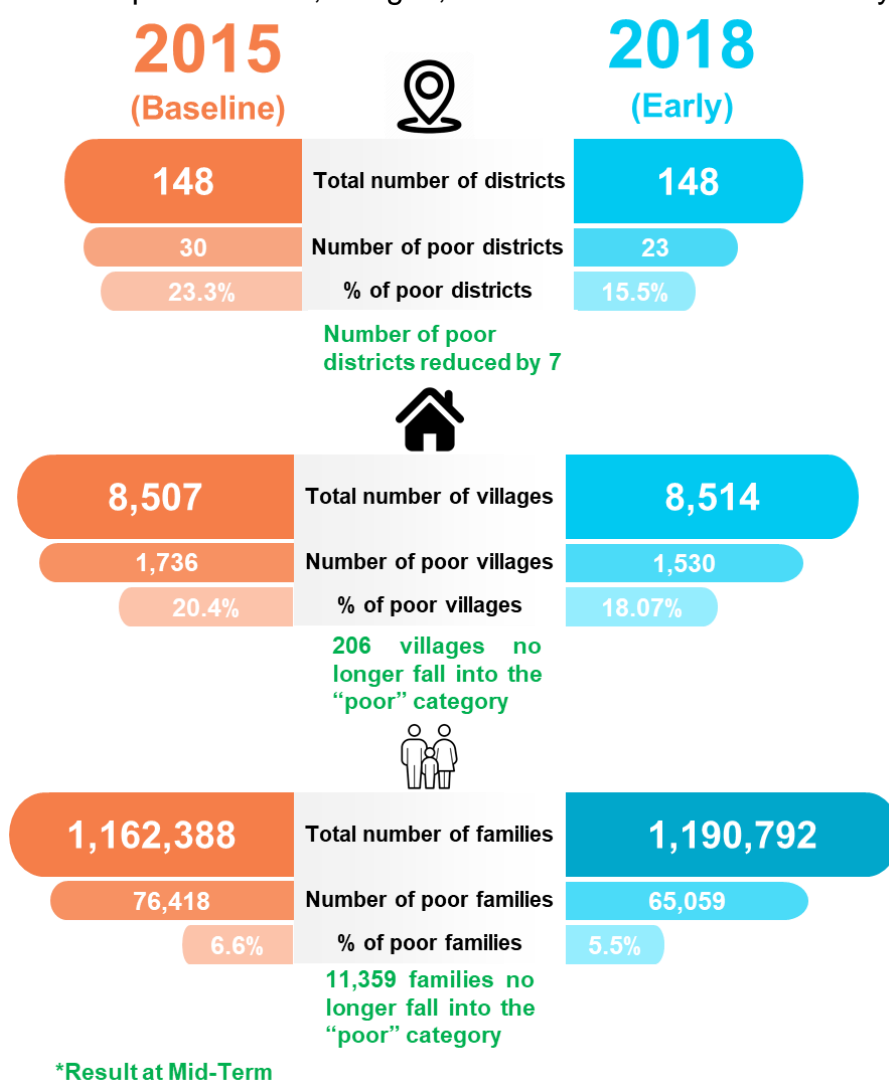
2015
(Baseline)

2018
(Early)

| 148 | Total number of districts | 148 |
|---|---|---|
| 30 | Number of poor districts | 23 |
| 23.3% | % of poor districts | 15.5% |

Number of poor districts reduced by 7

| 8,507 | Total number of villages | 8,514 |
|---|---|---|
| 1,736 | Number of poor villages | 1,530 |
| 20.4% | % of poor villages | 18.07% |

206 villages no longer fall into the "poor" category

| 1,162,388 | Total number of families | 1,190,792 |
|---|---|---|
| 76,418 | Number of poor families | 65,059 |
| 6.6% | % of poor families | 5.5% |

11,359 families no longer fall into the "poor" category

*Result at Mid-Term